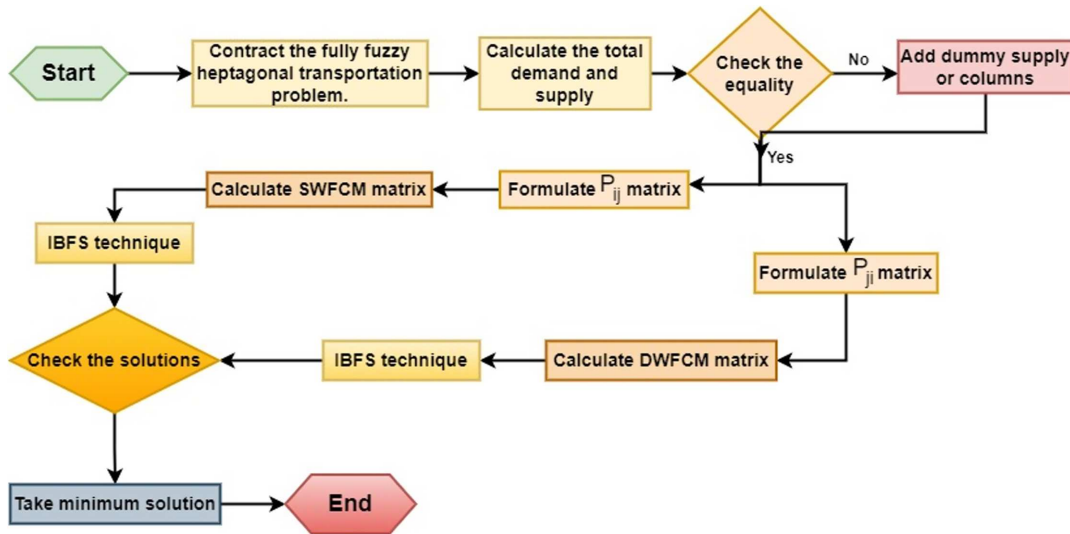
Start

Contract the fully fuzzy heptagonal transportation problem.

Calculate the total demand and supply

Check the equality

No

Add dummy supply or columns

Yes

Formulate $P_{ij}$ matrix

Calculate SWFCM matrix

IBFS technique

Formulate $P_{ji}$ matrix

Check the solutions

IBFS technique

Calculate DWFCM matrix

Take minimum solution

End